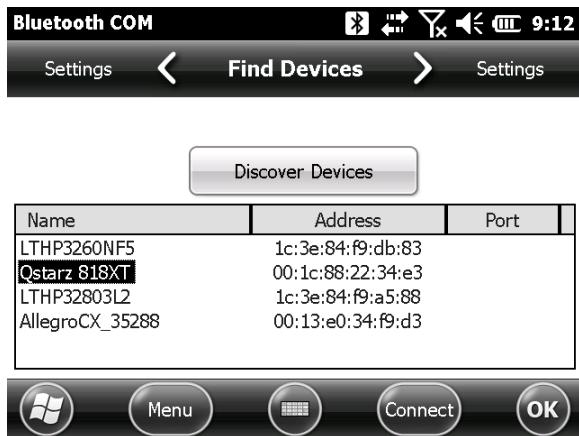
Bluetooth COM 9:12

Settings Find Devices Settings

Discover Devices

| Name | Address | Port |
|---|---|---|
| LTHP3260NF5 | 1c:3e:84:f9:db:83 | |
| Qstarz 818XT | 00:1c:88:22:34:e3 | |
| LTHP32803L2 | 1c:3e:84:f9:a5:88 | |
| AllegroCX_35288 | 00:13:e0:34:f9:d3 | |

Menu Connect OK